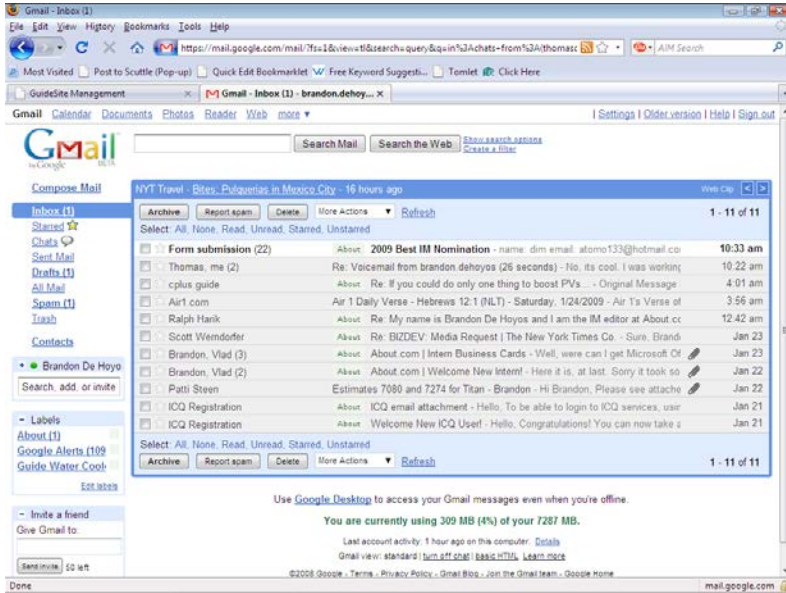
Gmail - Inbox (1)

File Edit View History Bookmarks Tools Help

https://mail.google.com/mail/?fs=1&view=tl&search=query&q=in%3Achats+from%3A(thomas

AIM Search

Most Visited | Post to Scuttle (Pop-up) | Quick Edit Bookmarklet | Free Keyword Suggesti... | Tomlet | Click Here

GuideSite Management | Gmail - Inbox (1) - brandon.dehoy...

Gmail Calendar Documents Photos Reader Web more ▾ | Settings | Older version | Help | Sign out

Gmail by Google BETA

Search Mail | Search the Web | Show search options | Create a filter

Compose Mail

Inbox (1)
Starred
Chats
Sent Mail
Drafts (1)
All Mail
Spam (1)
Trash

Contacts

Brandon De Hoyo
Search, add, or invite

- Labels
About (1)
Google Alerts (109
Guide Water Cool
Edit labels

- Invite a friend
Give Gmail to:
Send invite 50 left

NYT Travel - Bites: Pulquerias in Mexico City - 16 hours ago | Web Clip

Archive | Report spam | Delete | More Actions ▾ | Refresh | 1 - 11 of 11

Select: All, None, Read, Unread, Starred, Unstarred

| | | |
|---|---|---|
| Form submission (22) | About 2009 Best IM Nomination - name: dim email: atomo133@hotmail.co | 10:33 am |
| Thomas, me (2) | Re: Voicemail from brandon.dehoyos (26 seconds) - No, its cool. I was working | 10:22 am |
| cplus guide | About Re: If you could do only one thing to boost PVs... - Original Message | 4:01 am |
| Air1.com | Air 1 Daily Verse - Hebrews 12:1 (NLT) - Saturday, 1/24/2009 - Air 1's Verse of | 3:56 am |
| Ralph Harik | About Re: My name is Brandon De Hoyos and I am the IM editor at About.cc | 12:42 am |
| Scott Wemdorfer | About Re: BIZDEV: Media Request | The New York Times Co. - Sure, Brand | Jan 23 |
| Brandon, Vlad (3) | About About.com | Intern Business Cards - Well, were can I get Microsoft Of | Jan 23 |
| Brandon, Vlad (2) | About About.com | Welcome New Intern! - Here it is, at last. Sorry it took so | Jan 22 |
| Patti Steen | Estimates 7080 and 7274 for Titan - Brandon - Hi Brandon, Please see attache | Jan 22 |
| ICQ Registration | About ICQ email attachment - Hello, To be able to login to ICQ services, usir | Jan 21 |
| ICQ Registration | About Welcome New ICQ User! - Hello, Congratulations! You can now take a | Jan 21 |

Select: All, None, Read, Unread, Starred, Unstarred

Archive | Report spam | Delete | More Actions ▾ | Refresh | 1 - 11 of 11

Use Google Desktop to access your Gmail messages even when you're offline.

You are currently using 309 MB (4%) of your 7287 MB.

Last account activity: 1 hour ago on this computer. Details

Gmail view: standard | turn off chat | basic HTML Learn more

©2008 Google - Terms - Privacy Policy - Gmail Blog - Join the Gmail team - Google Home

Done | mail.google.com